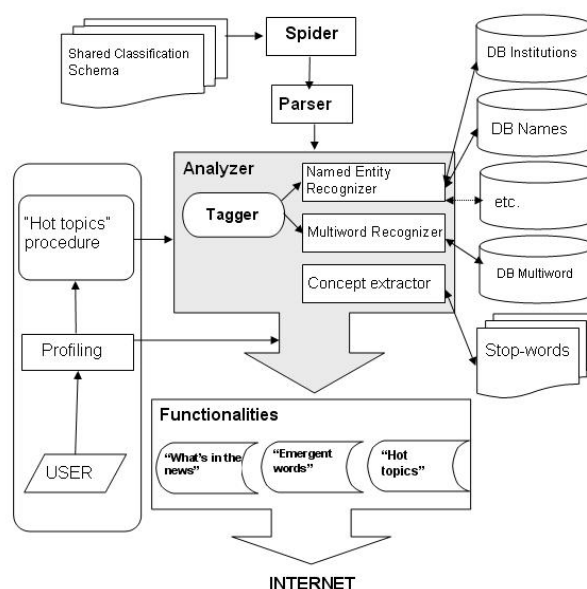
Shared Classification Schema

Spider

Parser

DB Institutions

DB Names

etc.

DB Multiword

Stop-words

Analyzer

Tagger

Named Entity Recognizer

Multiword Recognizer

Concept extractor

"Hot topics" procedure

Profiling

USER

Functionalities

"What's in the news"

"Emergent words"

"Hot topics"

INTERNET